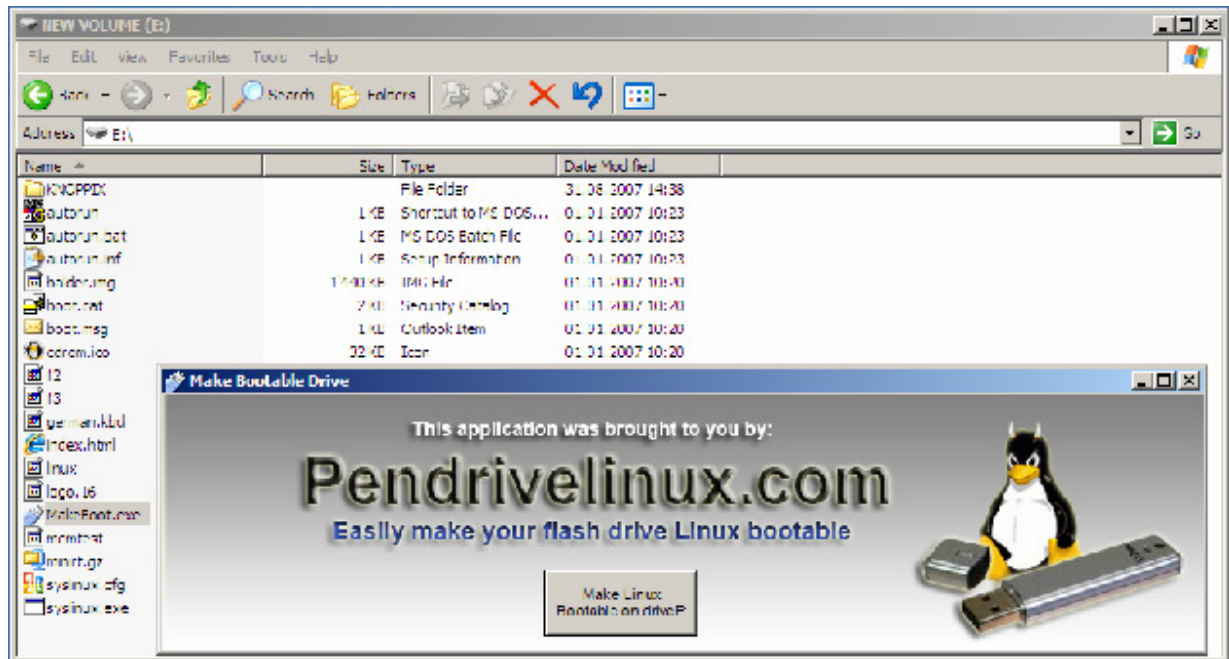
NEW VOLUME (E:)

File Edit View Favorites Tools Help

Back Search Folders

Address E:\

Go

| Name | Size | Type | Date Modified |
|---|---|---|---|
| KNOPPIX | | File Folder | 31.08.2007 14:38 |
| autorun | 1 KB | Shortcut to MS DOS... | 01.01.2007 10:23 |
| autorun.bat | 1 KB | MS DOS Batch File | 01.01.2007 10:23 |
| autorun.inf | 1 KB | Setup Information | 01.01.2007 10:23 |
| boiler.img | 1440 KB | IMG File | 01.01.2007 10:20 |
| boot.cat | 2 KB | Security Catalog | 01.01.2007 10:20 |
| boot.msg | 1 KB | Outlook Item | 01.01.2007 10:20 |
| cdrom.ico | 32 KB | Icon | 01.01.2007 10:20 |
| f2 | | | |
| f3 | | | |
| german.kbd | | | |
| index.html | | | |
| linux | | | |
| logo.16 | | | |
| MakeBoot.exe | | | |
| memtest | | | |
| minirt.gz | | | |
| syslinux.cfg | | | |
| syslinux.exe | | | |

Make Bootable Drive

This application was brought to you by:

Pendrivelinux.com

Easily make your flash drive Linux bootable

Make Linux Bootable on drive:F